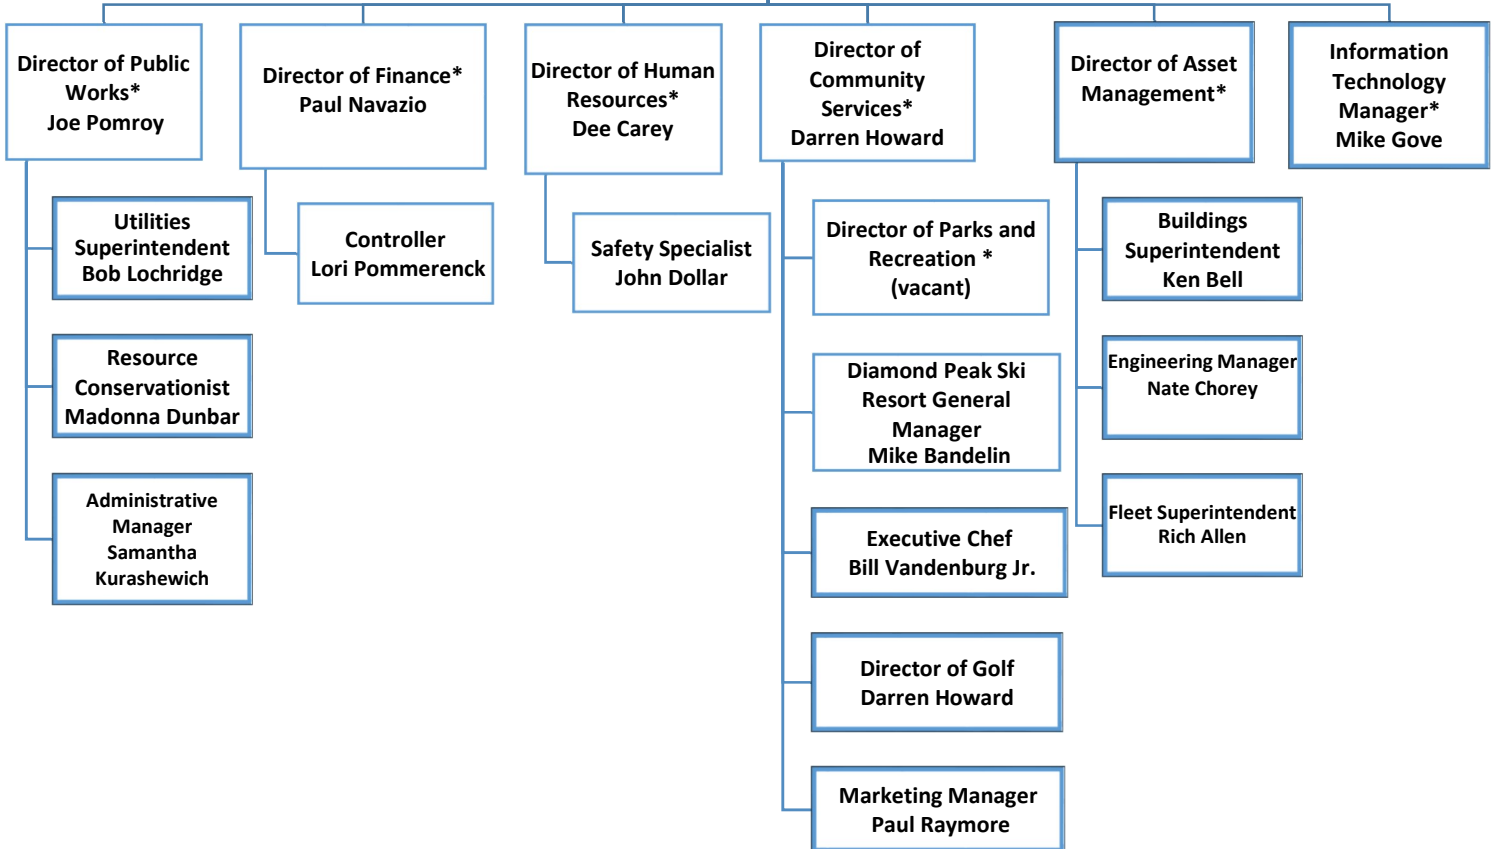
Director of Public Works*
Joe Pomroy

Utilities Superintendent
Bob Lochridge

Resource Conservationist
Madonna Dunbar

Administrative Manager
Samantha Kurashewich

Director of Finance*
Paul Navazio

Controller
Lori Pommerenck

Director of Human Resources*
Dee Carey

Safety Specialist
John Dollar

Director of Community Services*
Darren Howard

Director of Parks and Recreation *
(vacant)

Diamond Peak Ski Resort General Manager
Mike Bandelin

Executive Chef
Bill Vandenburg Jr.

Director of Golf
Darren Howard

Marketing Manager
Paul Raymore

Director of Asset Management*

Buildings Superintendent
Ken Bell

Engineering Manager
Nate Chorey

Fleet Superintendent
Rich Allen

Information Technology Manager*
Mike Gove